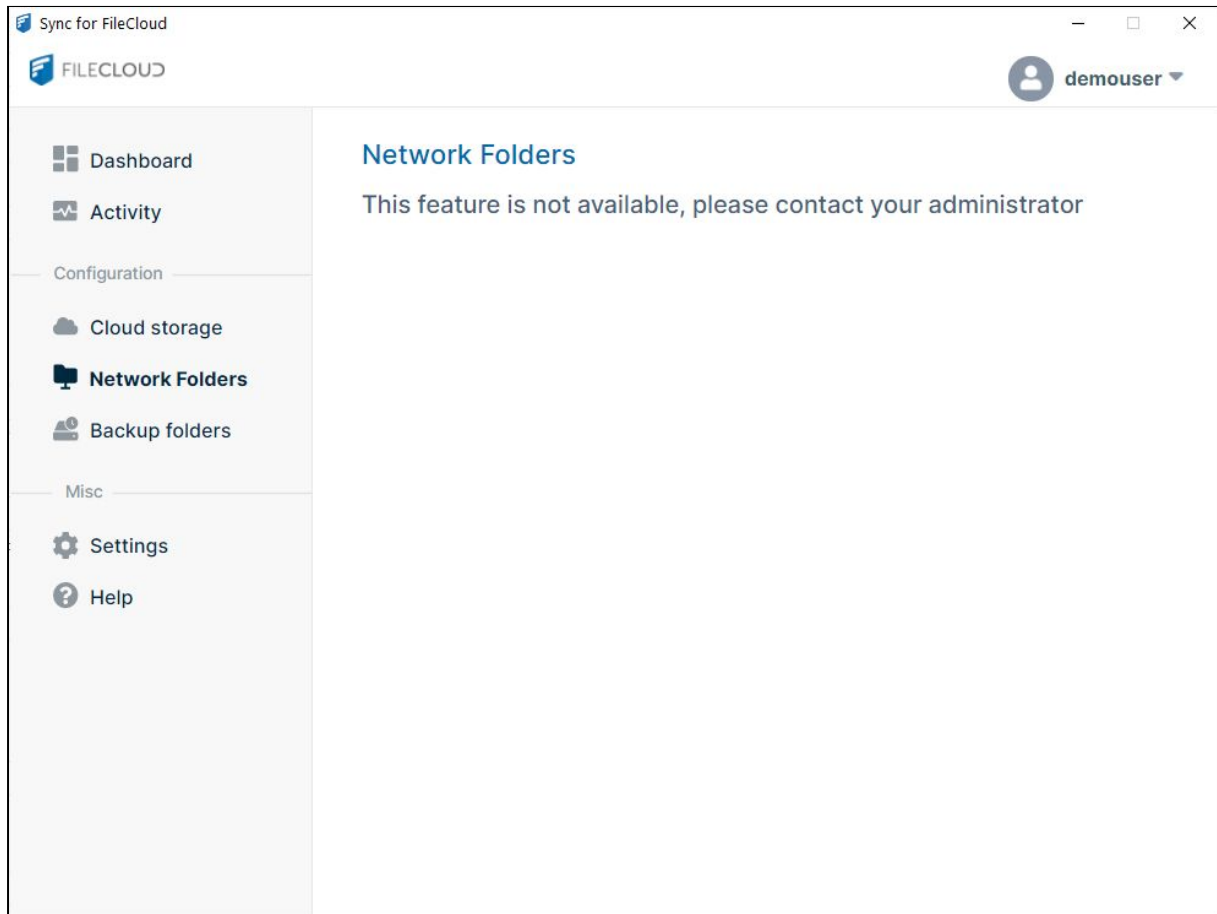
Sync for FileCloud

FILECLOUD

demouser

Dashboard
Activity
Configuration
Cloud storage
Network Folders
Backup folders
Misc
Settings
Help

Network Folders

This feature is not available, please contact your administrator